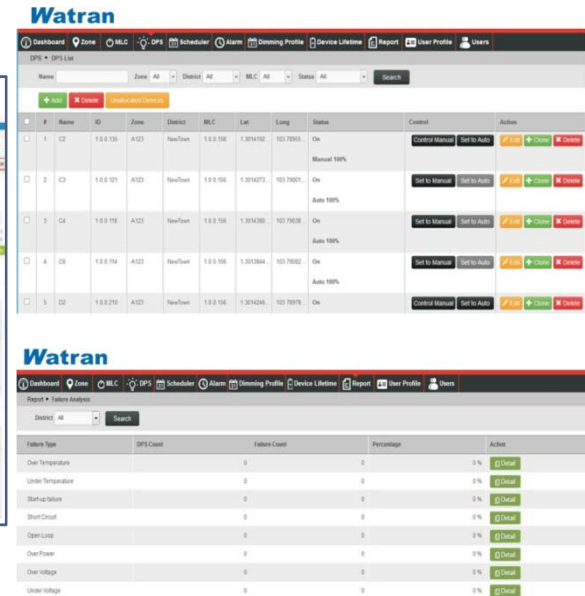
Watran

Dashboard Zone MLC DPS Scheduler Alarm Dimming Profile Device Lifetime Report User Profile Users

DPS ▸ DPS List

Name Zone All District All MLC All Status All Search

+ Add ✖ Delete Unallocated Devices

| | # | Name | ID | Zone | District | MLC | Lat | Long | Status | Control | Action |
|---|---|---|---|---|---|---|---|---|---|---|---|
| ☐ | 1 | C2 | 1.0.0.130 | A123 | NewTown | 1.0.0.156 | 1.3014192... | 103.78955... | On Manual 100% | Control Manual Set to Auto | Edit Clone Delete |
| ☐ | 2 | C3 | 1.0.0.121 | A123 | NewTown | 1.0.0.156 | 1.3014273... | 103.79001... | On Auto 100% | Set to Manual Set to Auto | Edit Clone Delete |
| ☐ | 3 | C4 | 1.0.0.118 | A123 | NewTown | 1.0.0.156 | 1.3014380... | 103.79036... | On Auto 100% | Set to Manual Set to Auto | Edit Clone Delete |
| ☐ | 4 | C6 | 1.0.0.114 | A123 | NewTown | 1.0.0.156 | 1.3013844... | 103.79082... | On Auto 100% | Set to Manual Set to Auto | Edit Clone Delete |
| ☐ | 5 | D2 | 1.0.0.210 | A123 | NewTown | 1.0.0.156 | 1.3014246... | 103.78978... | On | Control Manual Set to Auto | Edit Clone Delete |

Watran

Dashboard Zone MLC DPS Scheduler Alarm Dimming Profile Device Lifetime Report User Profile Users

Report ▸ Failure Analysis

District All Search

| Failure Type | DPS Count | Failure Count | Percentage | Action |
|---|---|---|---|---|
| Over Temperature | 0 | 0 | 0 % | Detail |
| Under Temperature | 0 | 0 | 0 % | Detail |
| Start-up failure | 0 | 0 | 0 % | Detail |
| Short Circuit | 0 | 0 | 0 % | Detail |
| Open Loop | 0 | 0 | 0 % | Detail |
| Over Power | 0 | 0 | 0 % | Detail |
| Over Voltage | 0 | 0 | 0 % | Detail |
| Under Voltage | 0 | 0 | 0 % | Detail |